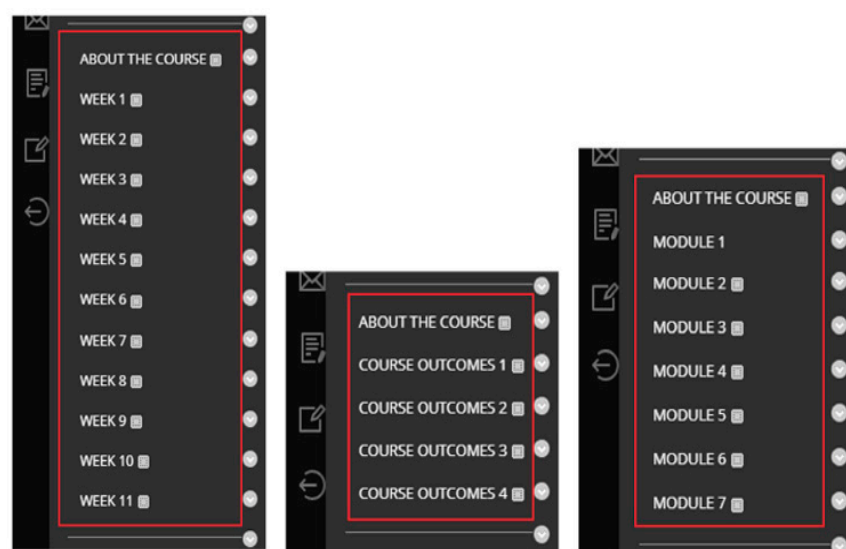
ABOUT THE COURSE
WEEK 1
WEEK 2
WEEK 3
WEEK 4
WEEK 5
WEEK 6
WEEK 7
WEEK 8
WEEK 9
WEEK 10
WEEK 11

ABOUT THE COURSE
COURSE OUTCOMES 1
COURSE OUTCOMES 2
COURSE OUTCOMES 3
COURSE OUTCOMES 4

ABOUT THE COURSE
MODULE 1
MODULE 2
MODULE 3
MODULE 4
MODULE 5
MODULE 6
MODULE 7